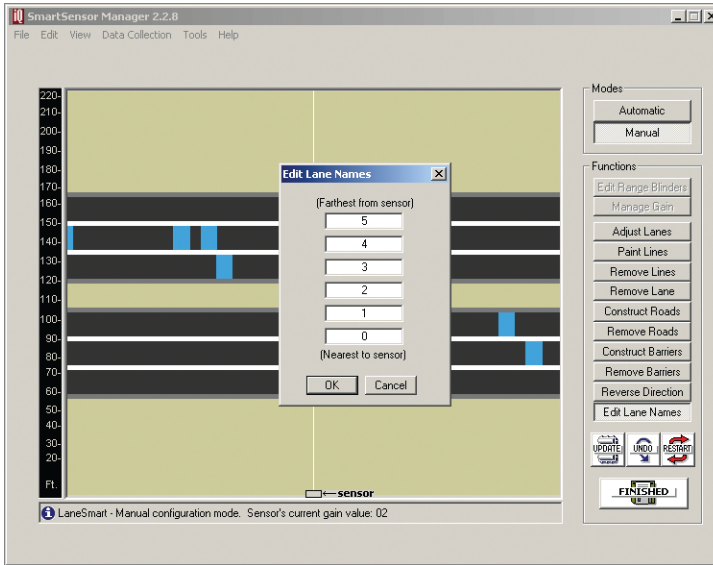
SmartSensor Manager 2.2.8

File Edit View Data Collection Tools Help

220-
210-
200-
190-
180-
170-
160-
150-
140-
130-
120-
110-
100-
90-
80-
70-
60-
50-
40-
30-
20-
Ft.

Edit Lane Names

(Farthest from sensor)

5
4
3
2
1
0

(Nearest to sensor)

OK Cancel

←sensor

Modes
Automatic
Manual

Functions
Edit Range Blinders
Manage Gain
Adjust Lanes
Paint Lines
Remove Lines
Remove Lane
Construct Roads
Remove Roads
Construct Barriers
Remove Barriers
Reverse Direction
Edit Lane Names

UPDATE UNDO RESTART

FINISHED

LaneSmart - Manual configuration mode. Sensor's current gain value: 02